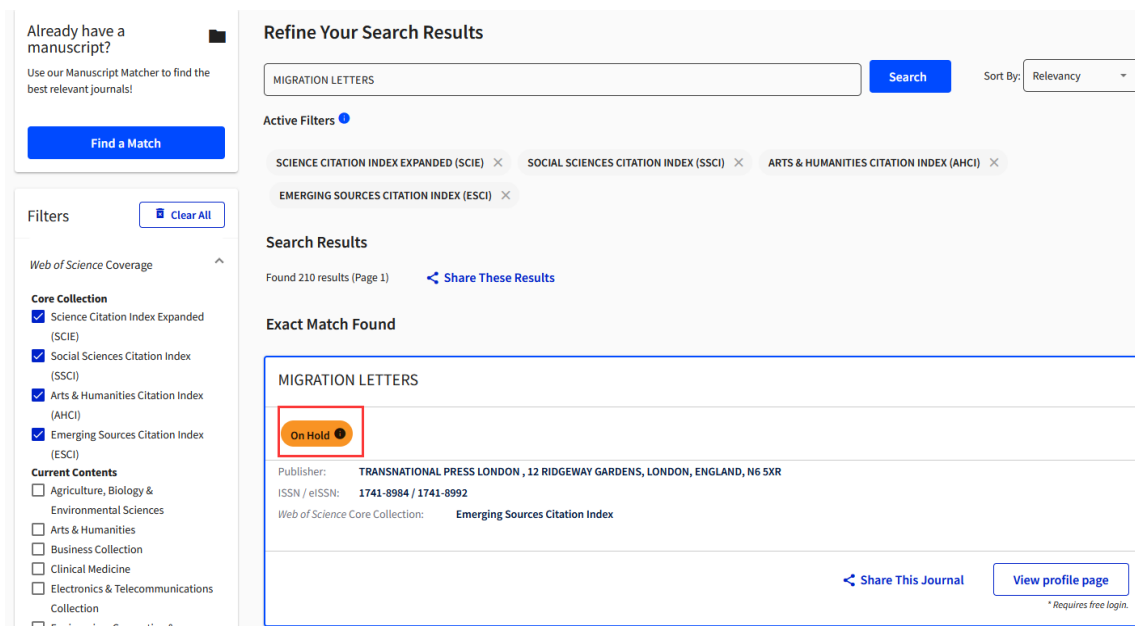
Already have a manuscript?

Use our Manuscript Matcher to find the best relevant journals!

Find a Match

Filters

Clear All

Web of Science Coverage

Core Collection

Science Citation Index Expanded (SCIE)

Social Sciences Citation Index (SSCI)

Arts & Humanities Citation Index (AHCI)

Emerging Sources Citation Index (ESCI)

Current Contents

Agriculture, Biology & Environmental Sciences

Arts & Humanities

Business Collection

Clinical Medicine

Electronics & Telecommunications Collection

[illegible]

Refine Your Search Results

MIGRATION LETTERS

Search

Sort By: Relevancy

Active Filters

SCIENCE CITATION INDEX EXPANDED (SCIE) ×
SOCIAL SCIENCES CITATION INDEX (SSCI) ×
ARTS & HUMANITIES CITATION INDEX (AHCI) ×
EMERGING SOURCES CITATION INDEX (ESCI) ×

Search Results

Found 210 results (Page 1)

Share These Results

Exact Match Found

MIGRATION LETTERS

On Hold

Publisher: TRANSNATIONAL PRESS LONDON , 12 RIDGEWAY GARDENS, LONDON, ENGLAND, N6 5XR

ISSN / eISSN: 1741-8984 / 1741-8992

Web of Science Core Collection: Emerging Sources Citation Index

Share This Journal

View profile page

* Requires free login.